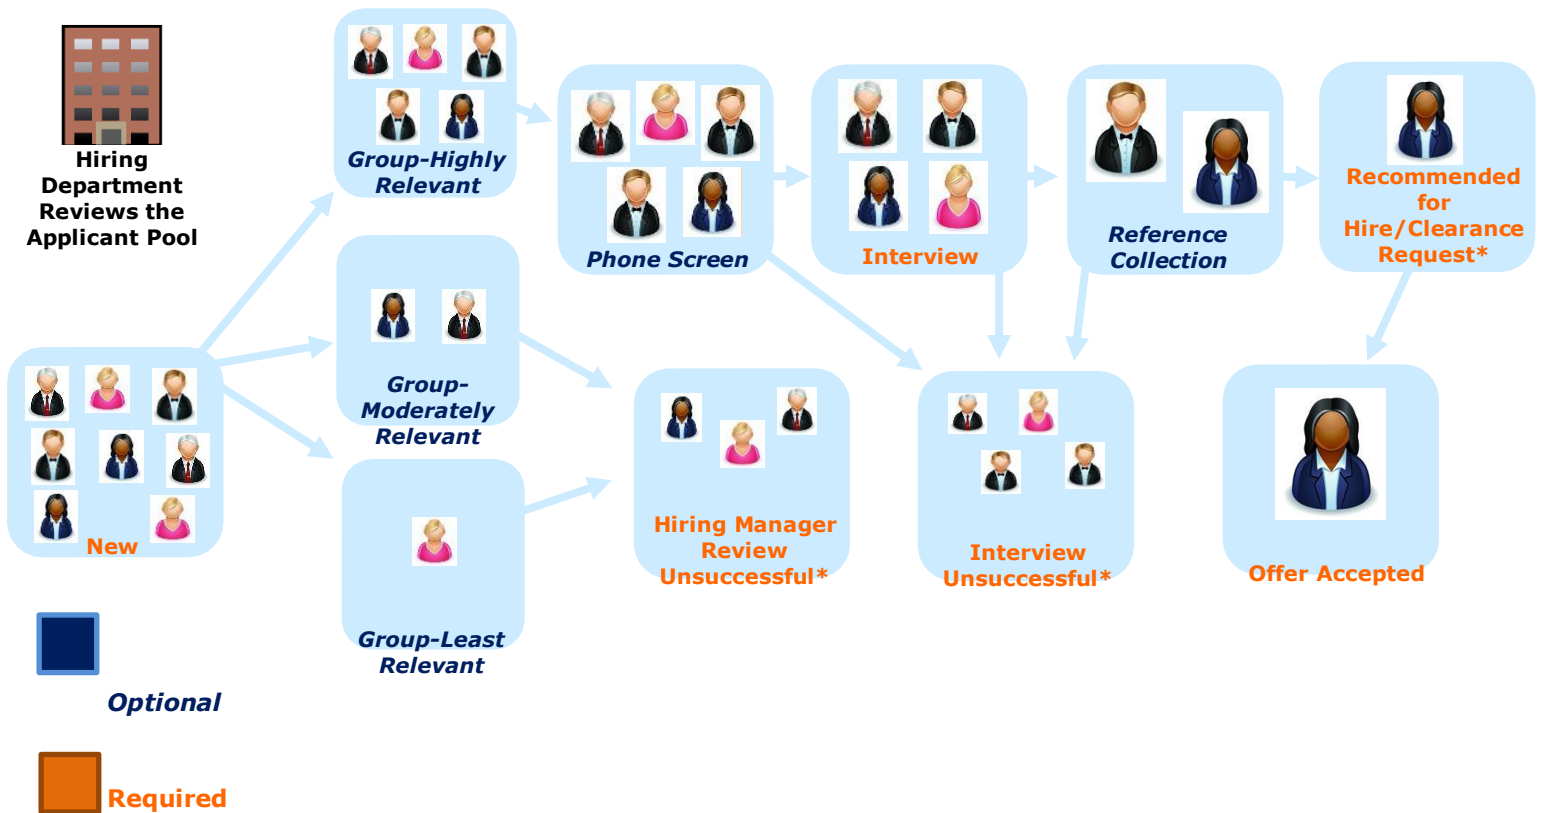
Hiring Department Reviews the Applicant Pool

Group-Highly Relevant

Phone Screen

Interview

Reference Collection

Recommended for Hire/Clearance Request*

New

Group-Moderately Relevant

Hiring Manager Review Unsuccessful*

Interview Unsuccessful*

Offer Accepted

Group-Least Relevant

Optional

Required